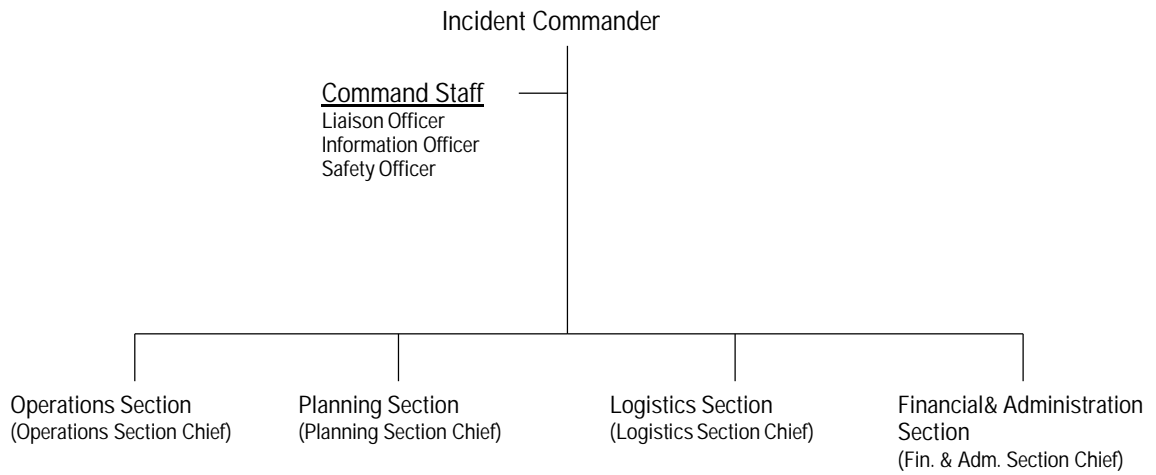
Incident Commander

Command Staff
Liaison Officer
Information Officer
Safety Officer

Operations Section
(Operations Section Chief)

Planning Section
(Planning Section Chief)

Logistics Section
(Logistics Section Chief)

Financial& Administration Section
(Fin. & Adm. Section Chief)